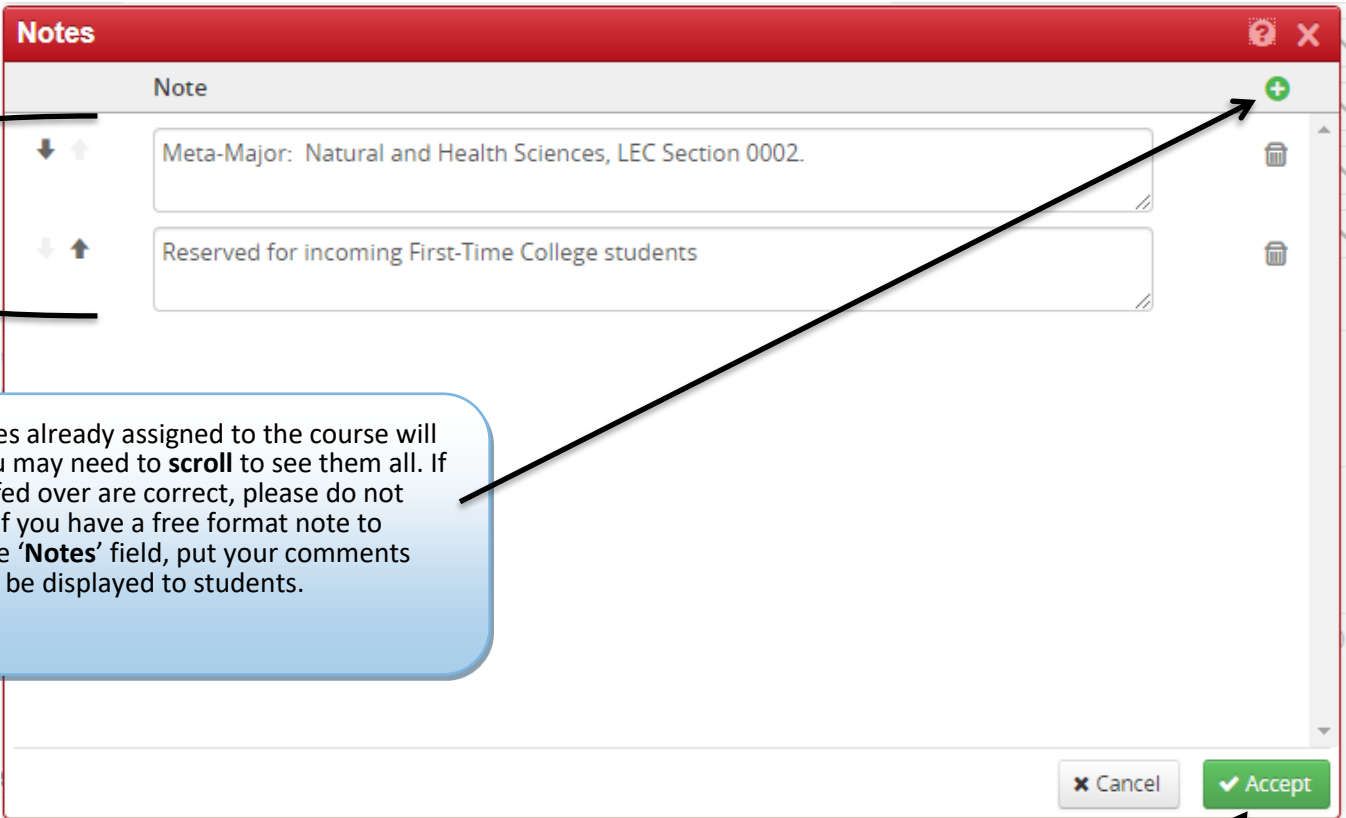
Notes

Note

Meta-Major: Natural and Health Sciences, LEC Section 0002.

Reserved for incoming First-Time College students

es already assigned to the course will u may need to **scroll** to see them all. If fed over are correct, please do not f you have a free format note to e '**Notes**' field, put your comments be displayed to students.

Cancel

Accept